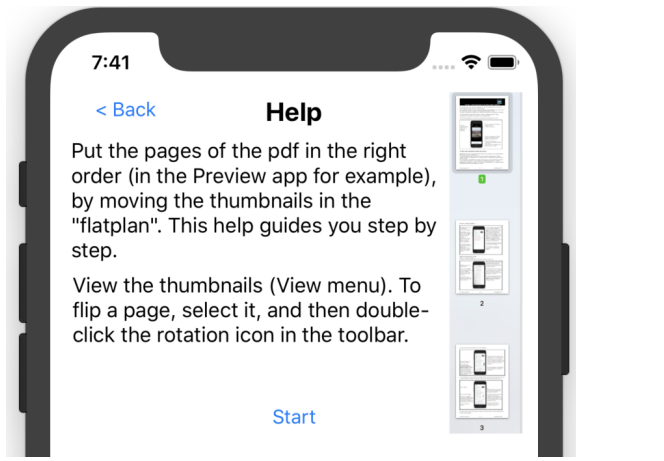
7:41

< Back

Help

Put the pages of the pdf in the right order (in the Preview app for example), by moving the thumbnails in the "flatplan". This help guides you step by step.

View the thumbnails (View menu). To flip a page, select it, and then double-click the rotation icon in the toolbar.

Start

1

2

3